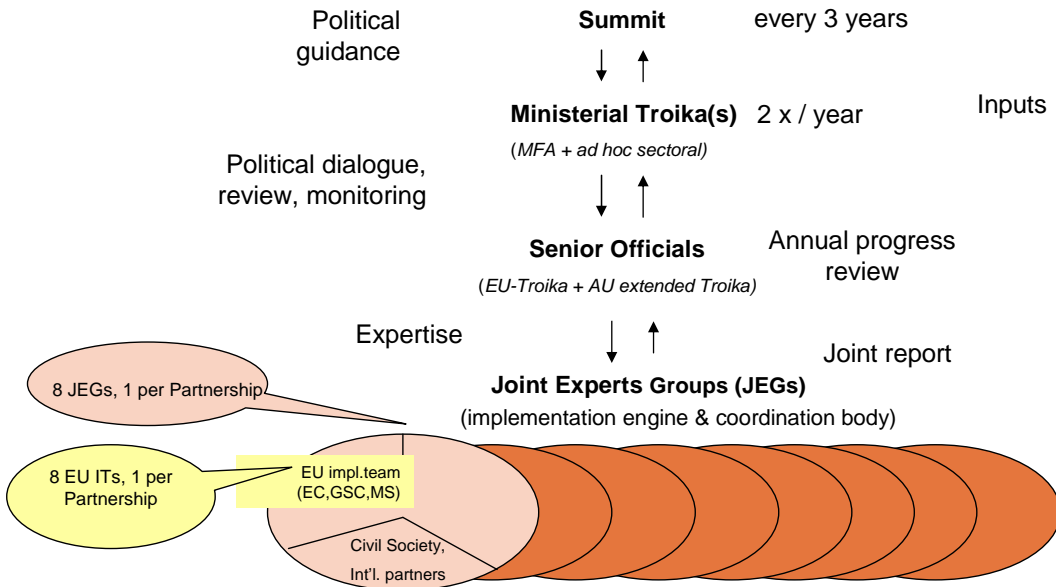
Political guidance

Summit

every 3 years

Ministerial Troika(s)

2 x / year

Inputs

(MFA + ad hoc sectoral)

Political dialogue, review, monitoring

Senior Officials

Annual progress review

(EU-Troika + AU extended Troika)

Expertise

Joint report

8 JEGs, 1 per Partnership

Joint Experts Groups (JEGs)

(implementation engine & coordination body)

8 EU ITs, 1 per Partnership

EU impl.team (EC,GSC,MS)

Civil Society, Int'l. partners